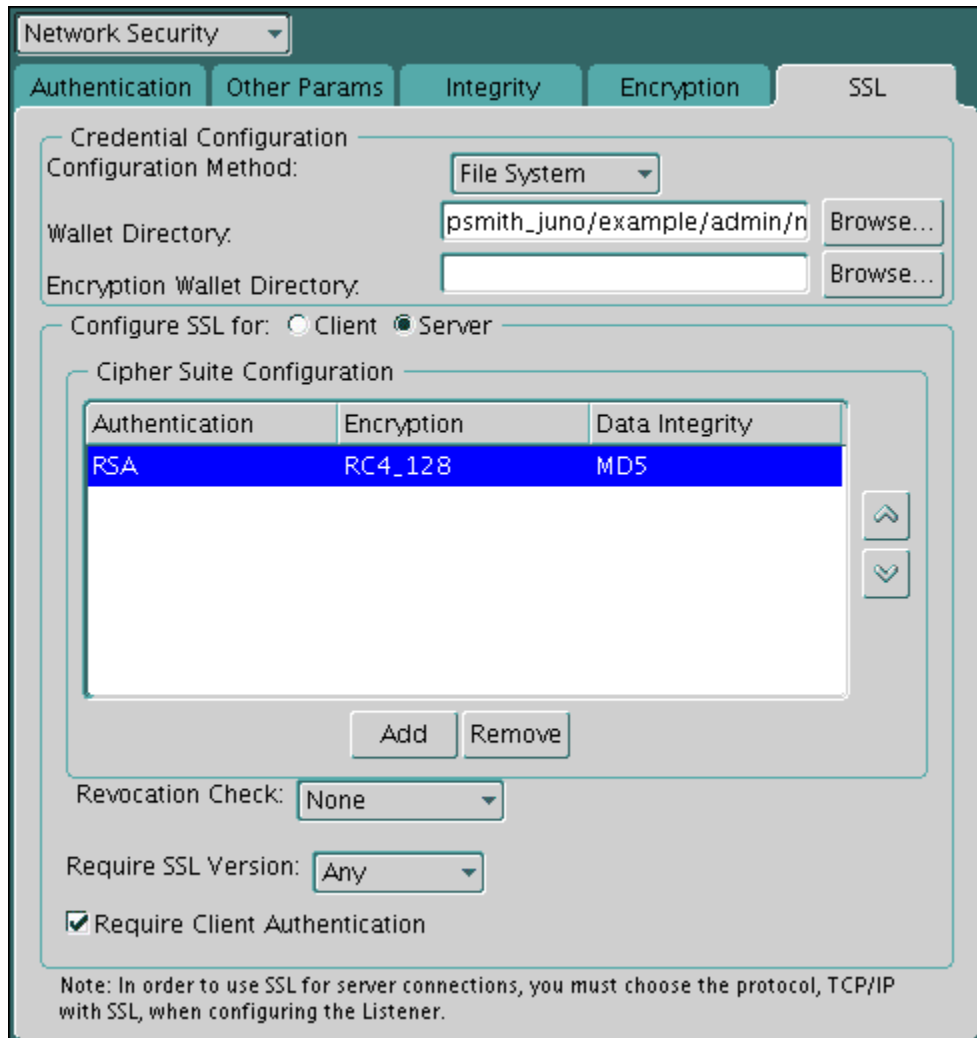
Network Security

Authentication | Other Params | Integrity | Encryption | SSL

Credential Configuration
Configuration Method: File System
Wallet Directory: psmith_juno/example/admin/n Browse...
Encryption Wallet Directory: Browse...

Configure SSL for: Client Server

Cipher Suite Configuration

| Authentication | Encryption | Data Integrity |
|---|---|---|
| RSA | RC4_128 | MD5 |

Add Remove

Revocation Check: None

Require SSL Version: Any

Require Client Authentication

Note: In order to use SSL for server connections, you must choose the protocol, TCP/IP with SSL, when configuring the Listener.